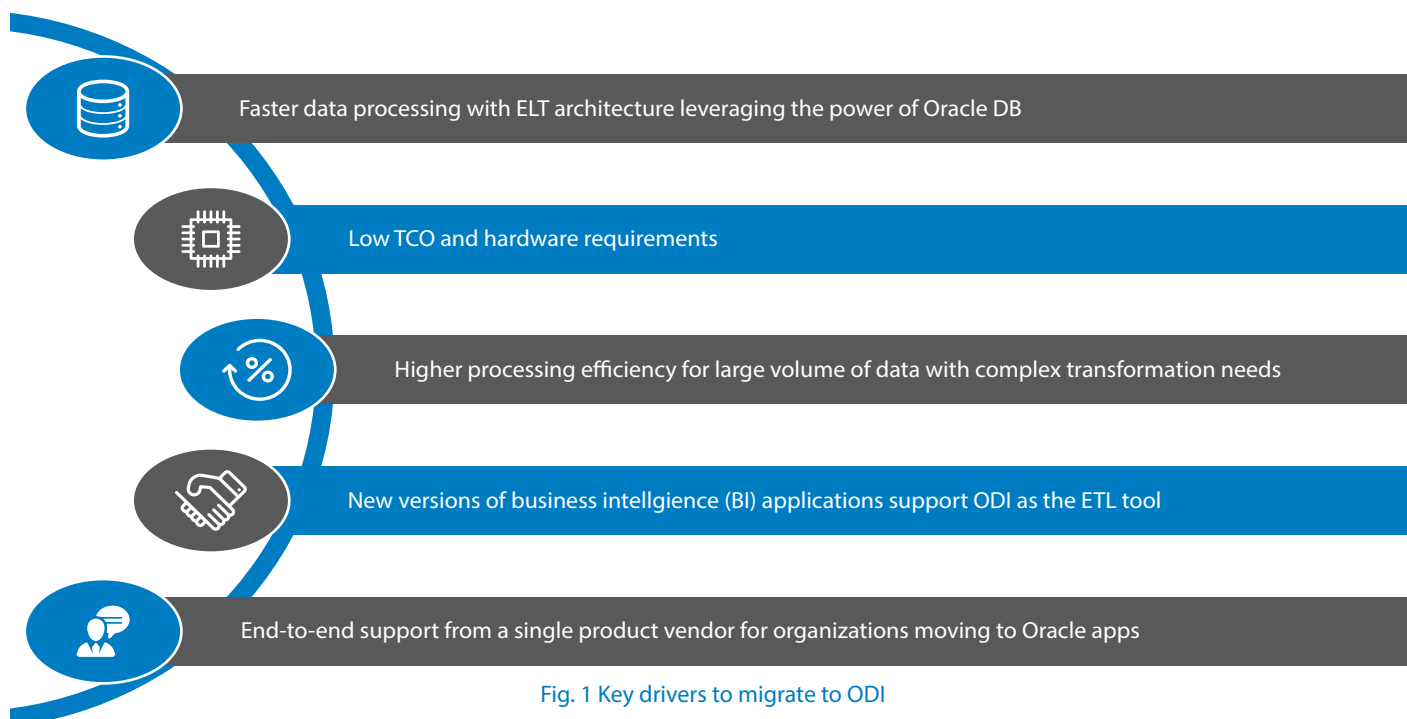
Faster data processing with ELT architecture leveraging the power of Oracle DB

Low TCO and hardware requirements

%

Higher processing efficiency for large volume of data with complex transformation needs

New versions of business intellgience (BI) applications support ODI as the ETL tool

End-to-end support from a single product vendor for organizations moving to Oracle apps

Fig. 1 Key drivers to migrate to ODI